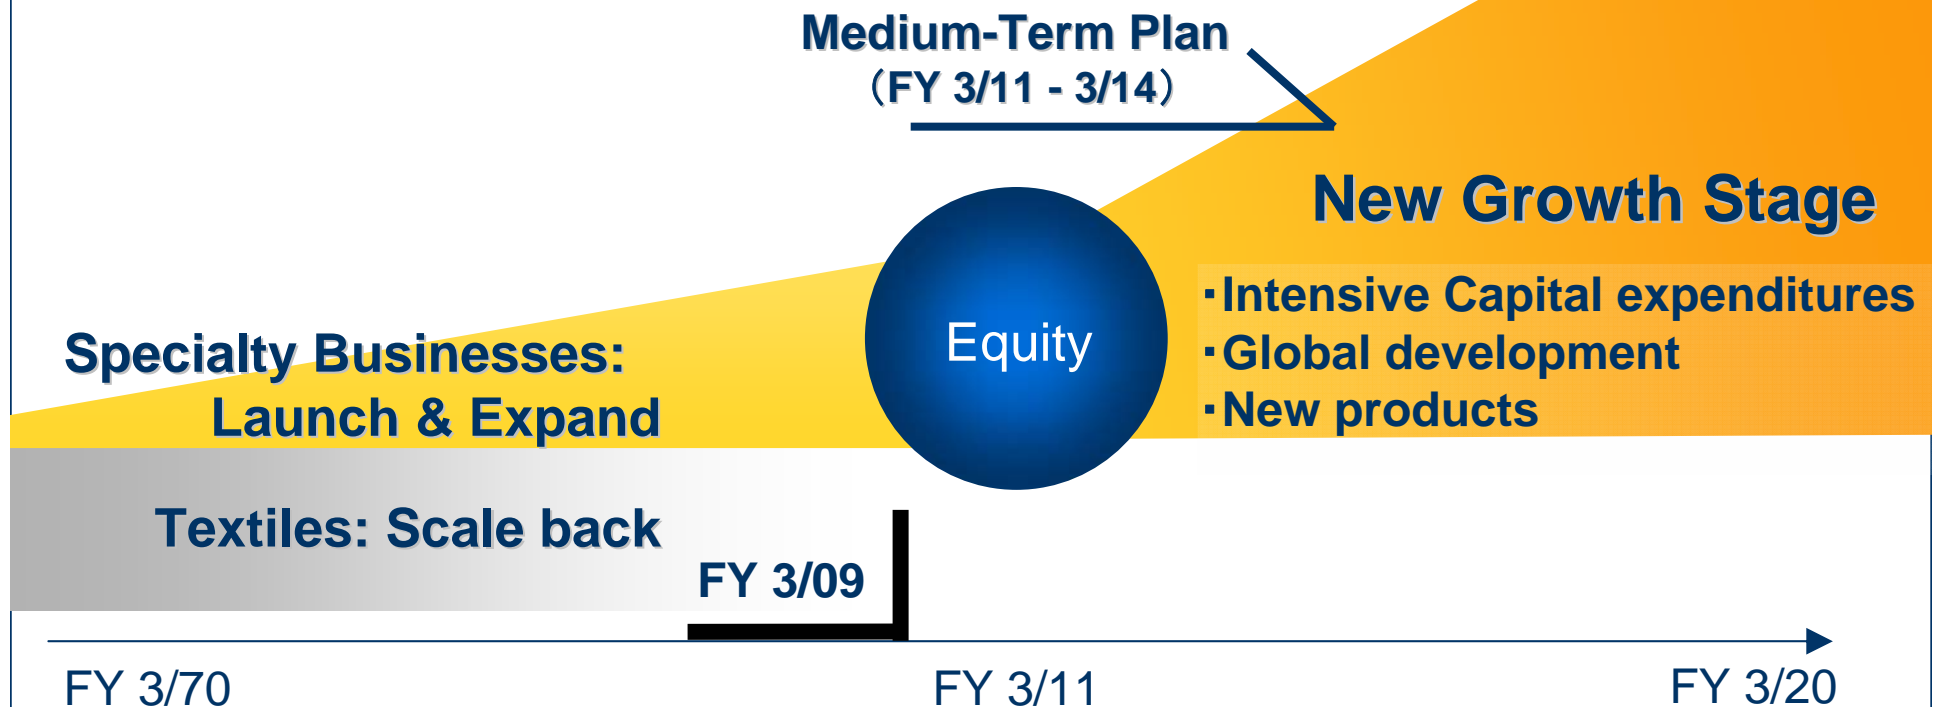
Medium-Term Plan
(FY 3/11 - 3/14)

New Growth Stage

·Intensive Capital expenditures
·Global development
·New products

Specialty Businesses:
Launch & Expand

Equity

Textiles: Scale back

FY 3/09

FY 3/70

FY 3/11

FY 3/20